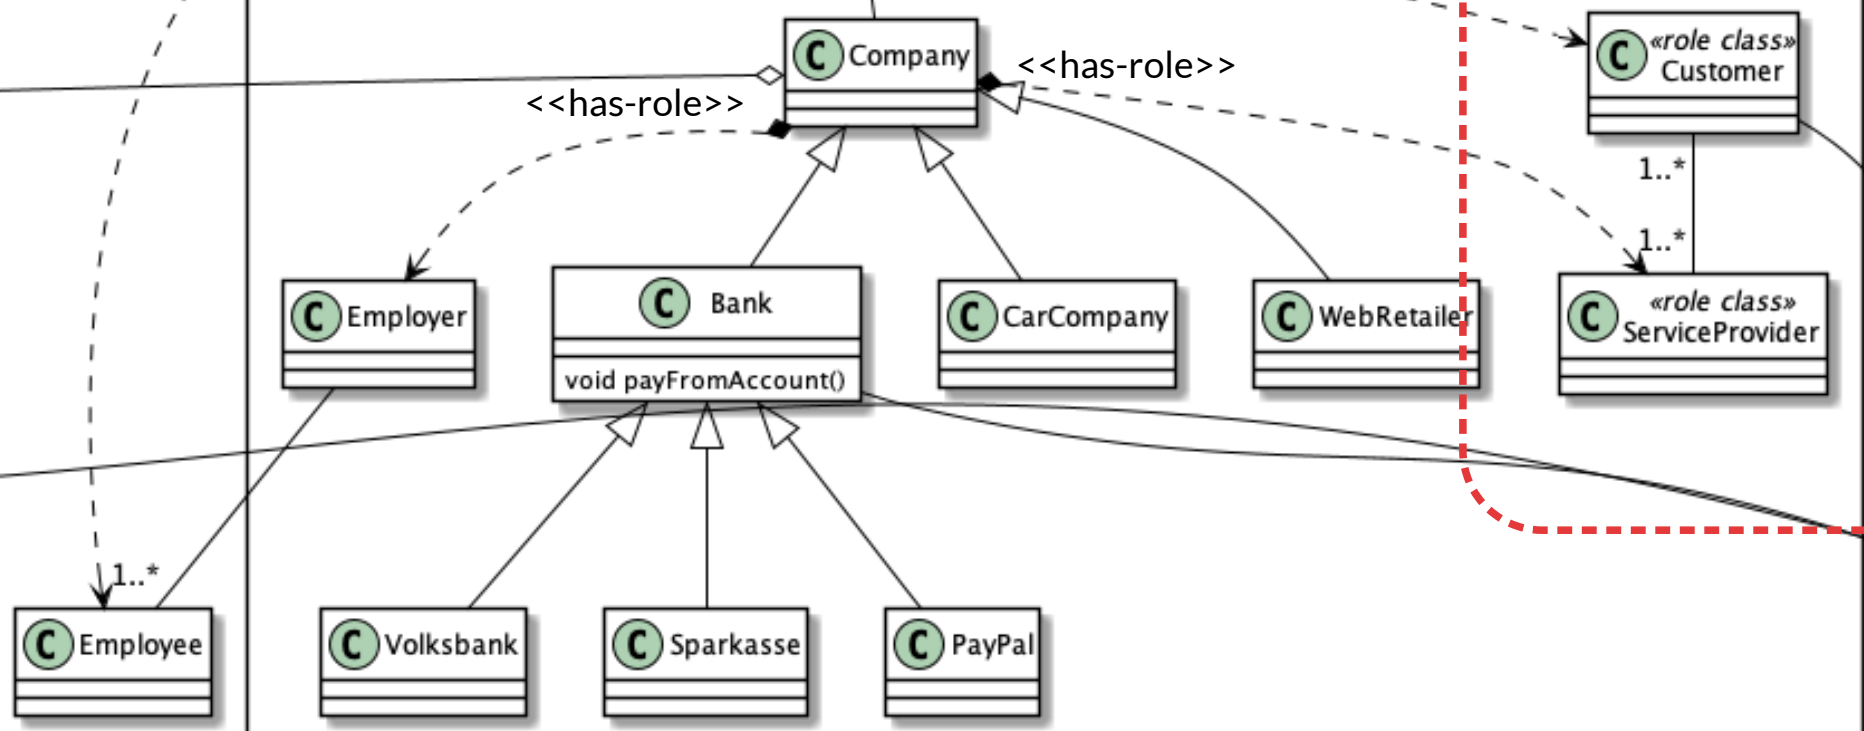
C Company

<<has-role>>

<<has-role>>

C «role class» Customer

1..*

1..*

C Employer

C Bank

void payFromAccount()

C CarCompany

C WebRetailer

C «role class» ServiceProvider

1..*

C Employee

C Volksbank

C Sparkasse

C PayPal